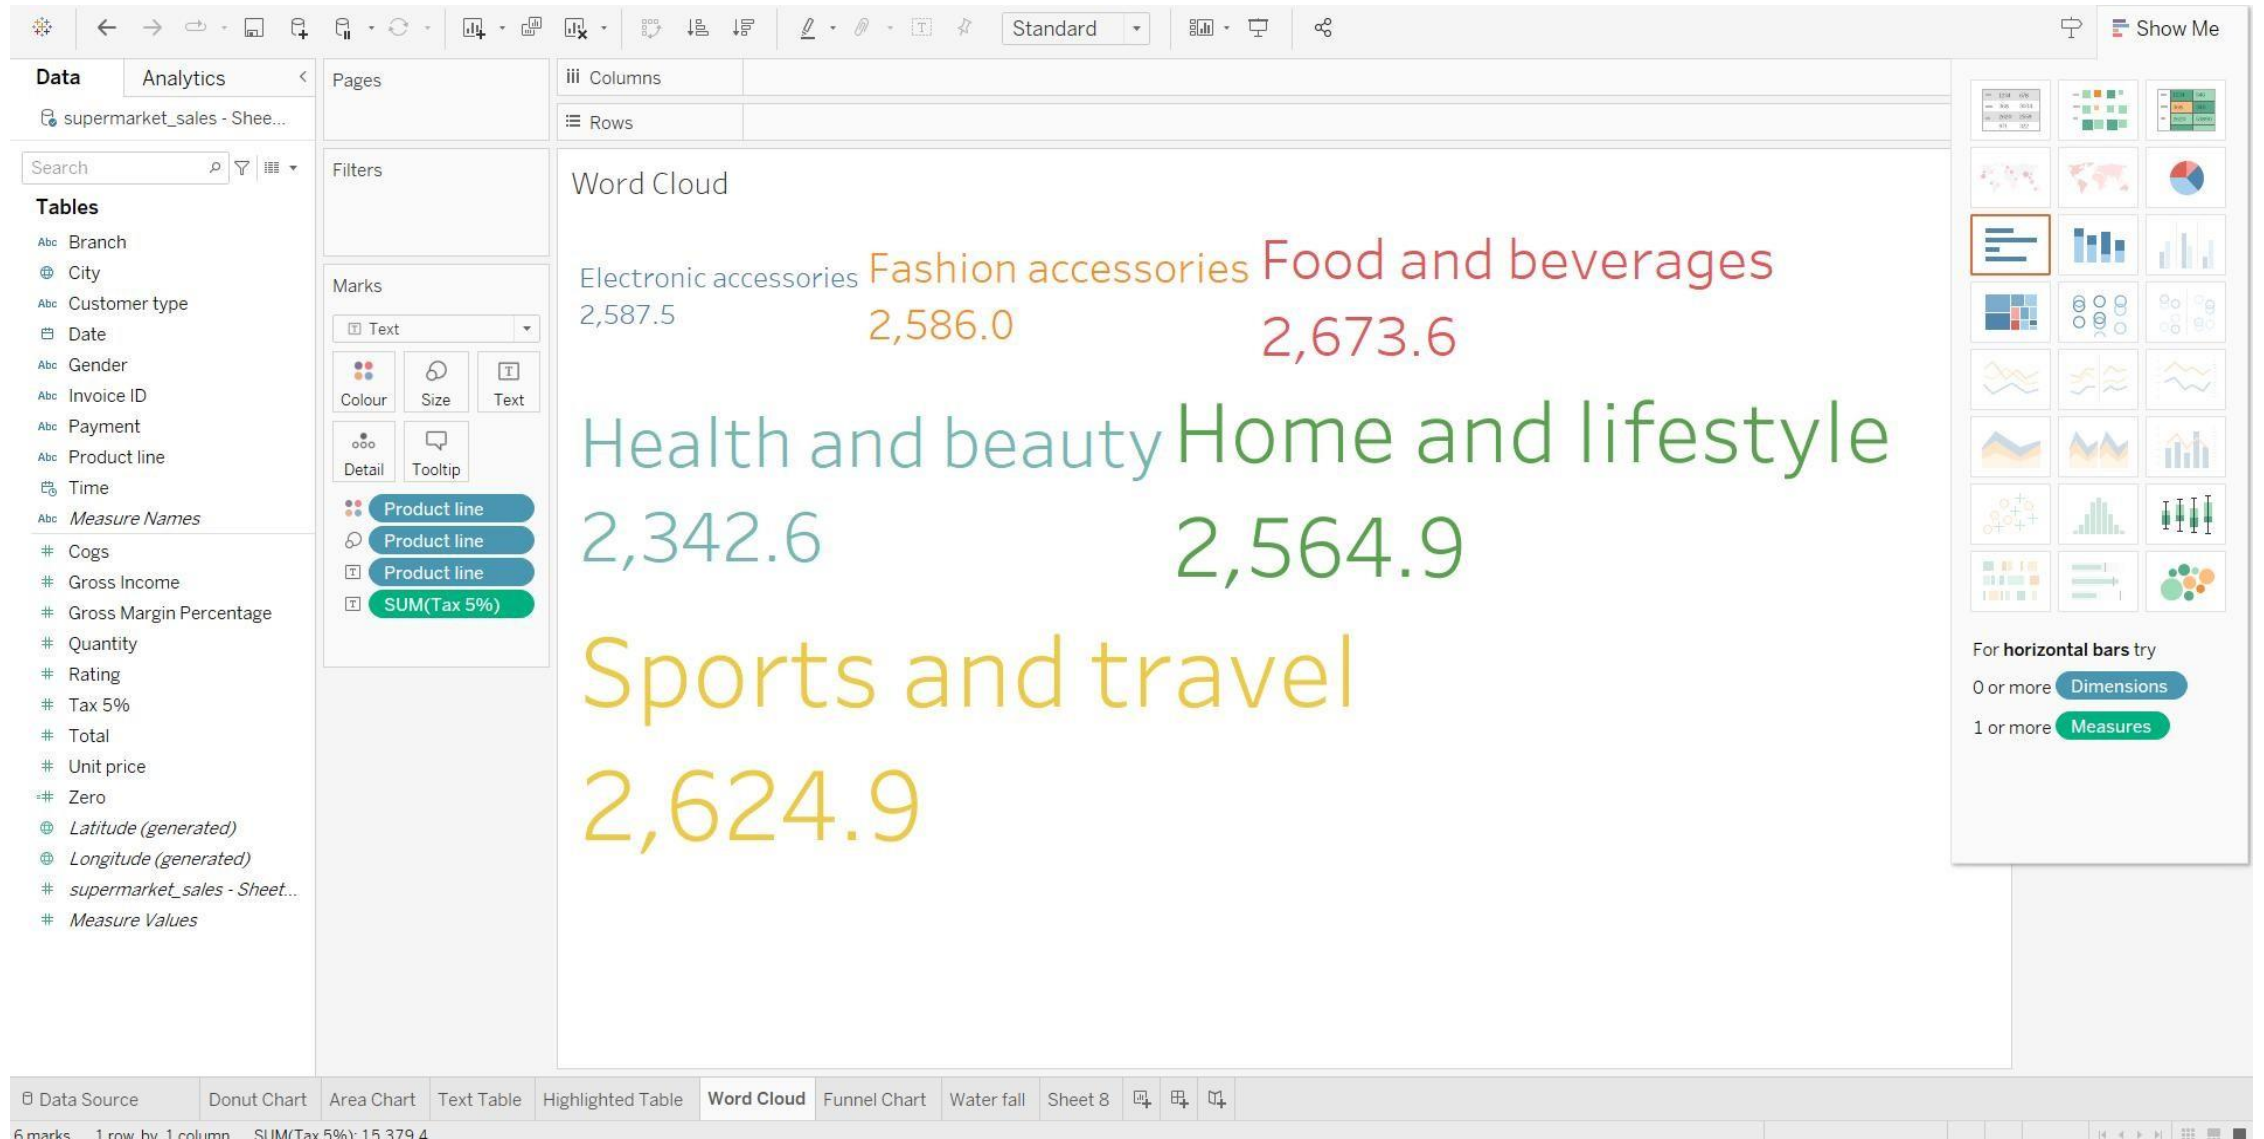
Standard

Show Me

Data Analytics

supermarket_sales - Shee...

Search

Tables

Branch
City
Customer type
Date
Gender
Invoice ID
Payment
Product line
Time
Measure Names
Cogs
Gross Income
Gross Margin Percentage
Quantity
Rating
Tax 5%
Total
Unit price
Zero
Latitude (generated)
Longitude (generated)
supermarket_sales - Sheet...
Measure Values

Pages

Filters

Marks

Text

Colour Size Text

Detail Tooltip

Product line
Product line
Product line
SUM(Tax 5%)

Columns

Rows

Word Cloud

Electronic accessories
2,587.5

Fashion accessories
2,586.0

Food and beverages
2,673.6

Health and beauty
2,342.6

Home and lifestyle
2,564.9

Sports and travel
2,624.9

For horizontal bars try
0 or more Dimensions
1 or more Measures

Data Source | Donut Chart | Area Chart | Text Table | Highlighted Table | Word Cloud | Funnel Chart | Water fall | Sheet 8

6 marks 1 row by 1 column SUM(Tax 5%): 15,379.4